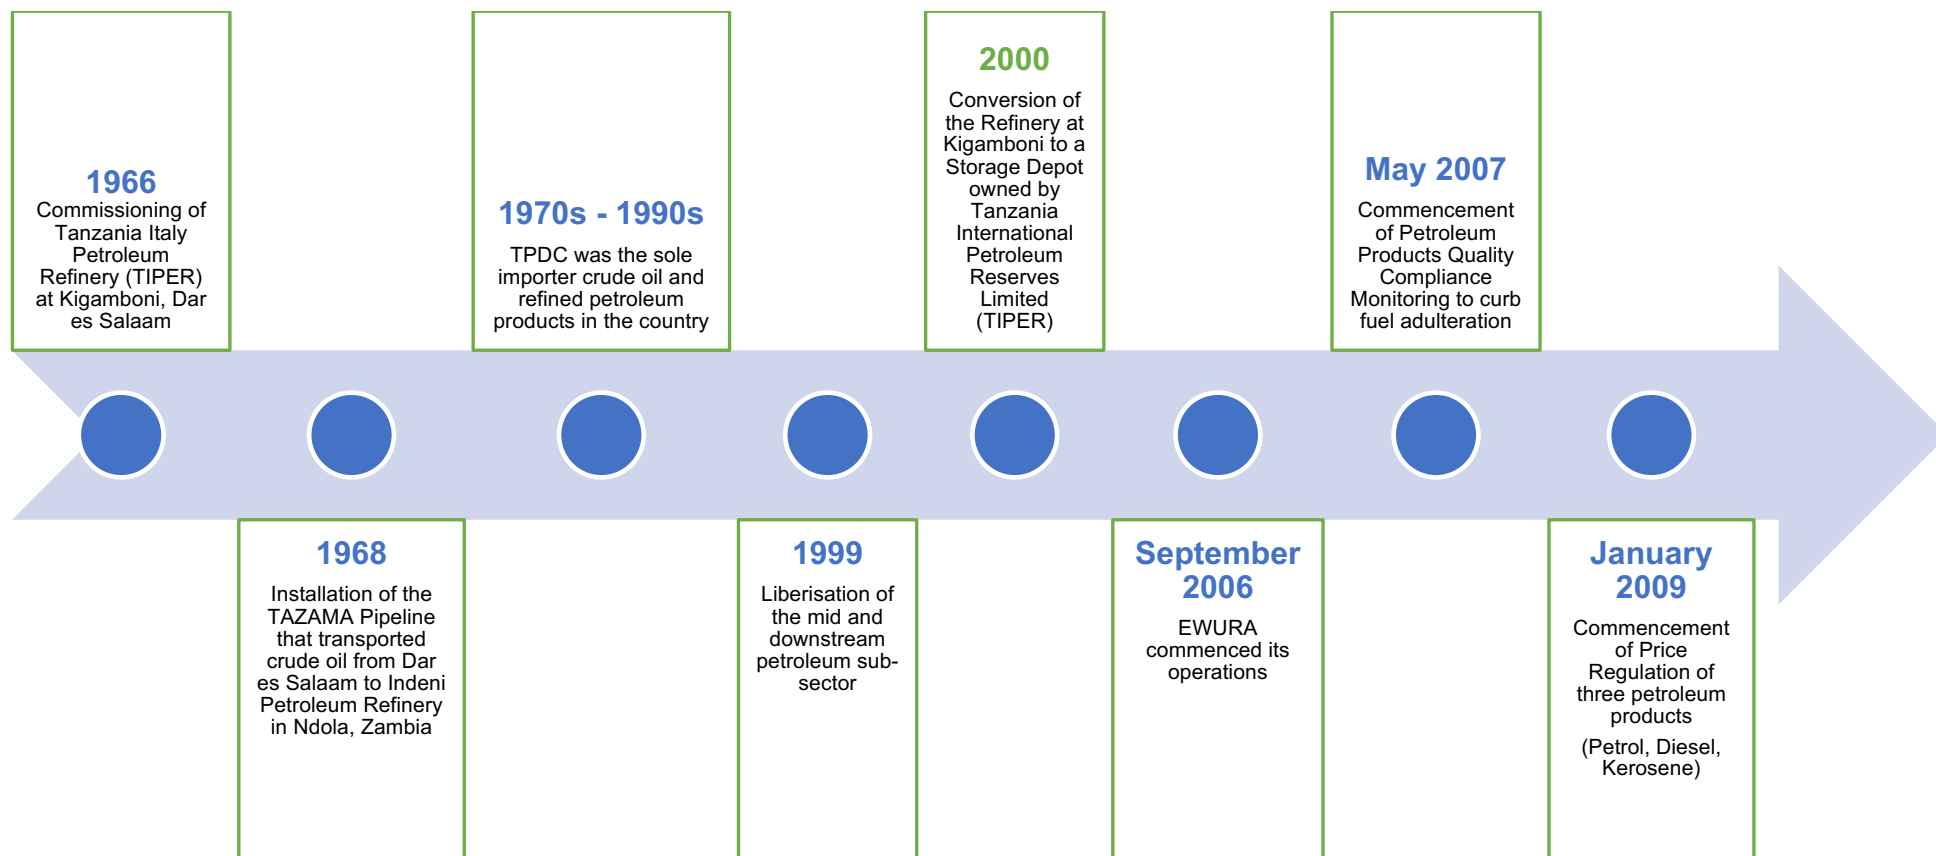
1966
Commissioning of Tanzania Italy Petroleum Refinery (TIPER) at Kigamboni, Dar es Salaam

1968
Installation of the TAZAMA Pipeline that transported crude oil from Dar es Salaam to Indeni Petroleum Refinery in Ndola, Zambia

1970s - 1990s
TPDC was the sole importer crude oil and refined petroleum products in the country

1999
Liberisation of the mid and downstream petroleum sub-sector

2000
Conversion of the Refinery at Kigamboni to a Storage Depot owned by Tanzania International Petroleum Reserves Limited (TIPER)

September 2006
EWURA commenced its operations

May 2007
Commencement of Petroleum Products Quality Compliance Monitoring to curb fuel adulteration

January 2009
Commencement of Price Regulation of three petroleum products

(Petrol, Diesel, Kerosene)